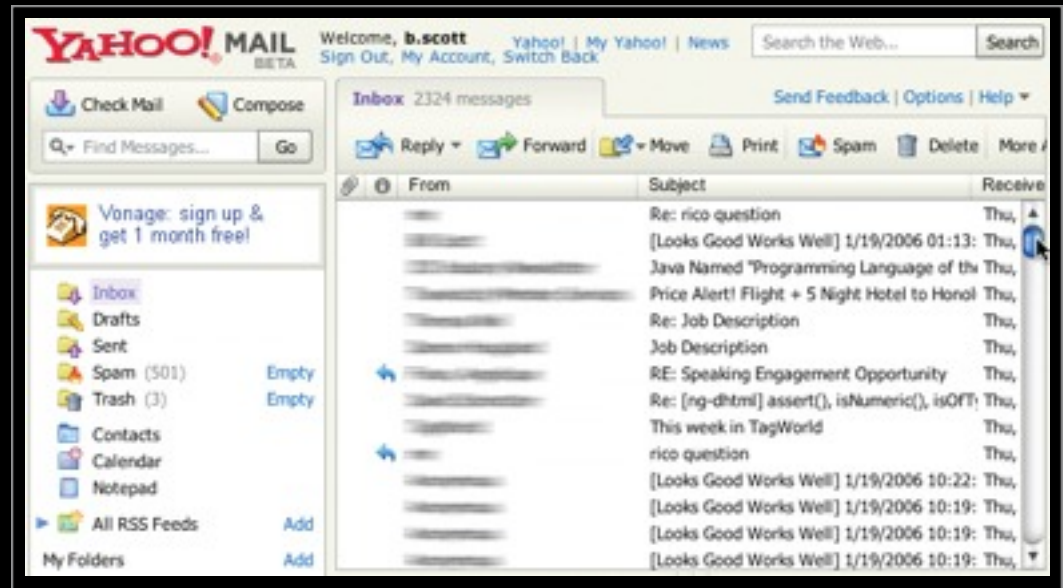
YAHOO! MAIL BETA

Welcome, b.scott
Sign Out, My Account, Switch Back

Yahoo! | My Yahoo! | News

Search the Web...
Search

Check Mail
Compose

Find Messages...
Go

Inbox 2324 messages

Send Feedback | Options | Help

Reply
Forward
Move
Print
Spam
Delete
More

Vonage: sign up & get 1 month free!

Inbox
Drafts
Sent
Spam (501) Empty
Trash (3) Empty

Contacts
Calendar
Notepad

All RSS Feeds Add

My Folders Add

| From | Subject | Receive |
|---|---|---|
| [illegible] | Re: rico question | Thu, |
| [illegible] | [Looks Good Works Well] 1/19/2006 01:13: | Thu, |
| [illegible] | Java Named "Programming Language of th | Thu, |
| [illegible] | Price Alert! Flight + 5 Night Hotel to Honol | Thu, |
| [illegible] | Re: Job Description | Thu, |
| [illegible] | Job Description | Thu, |
| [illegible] | RE: Speaking Engagement Opportunity | Thu, |
| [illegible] | Re: [ng-dhtml] assert(), isNumeric(), isOfT | Thu, |
| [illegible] | This week in TagWorld | Thu, |
| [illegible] | rico question | Thu, |
| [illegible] | [Looks Good Works Well] 1/19/2006 10:22: | Thu, |
| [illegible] | [Looks Good Works Well] 1/19/2006 10:19: | Thu, |
| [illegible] | [Looks Good Works Well] 1/19/2006 10:19: | Thu, |
| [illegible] | [Looks Good Works Well] 1/19/2006 10:19: | Thu, |